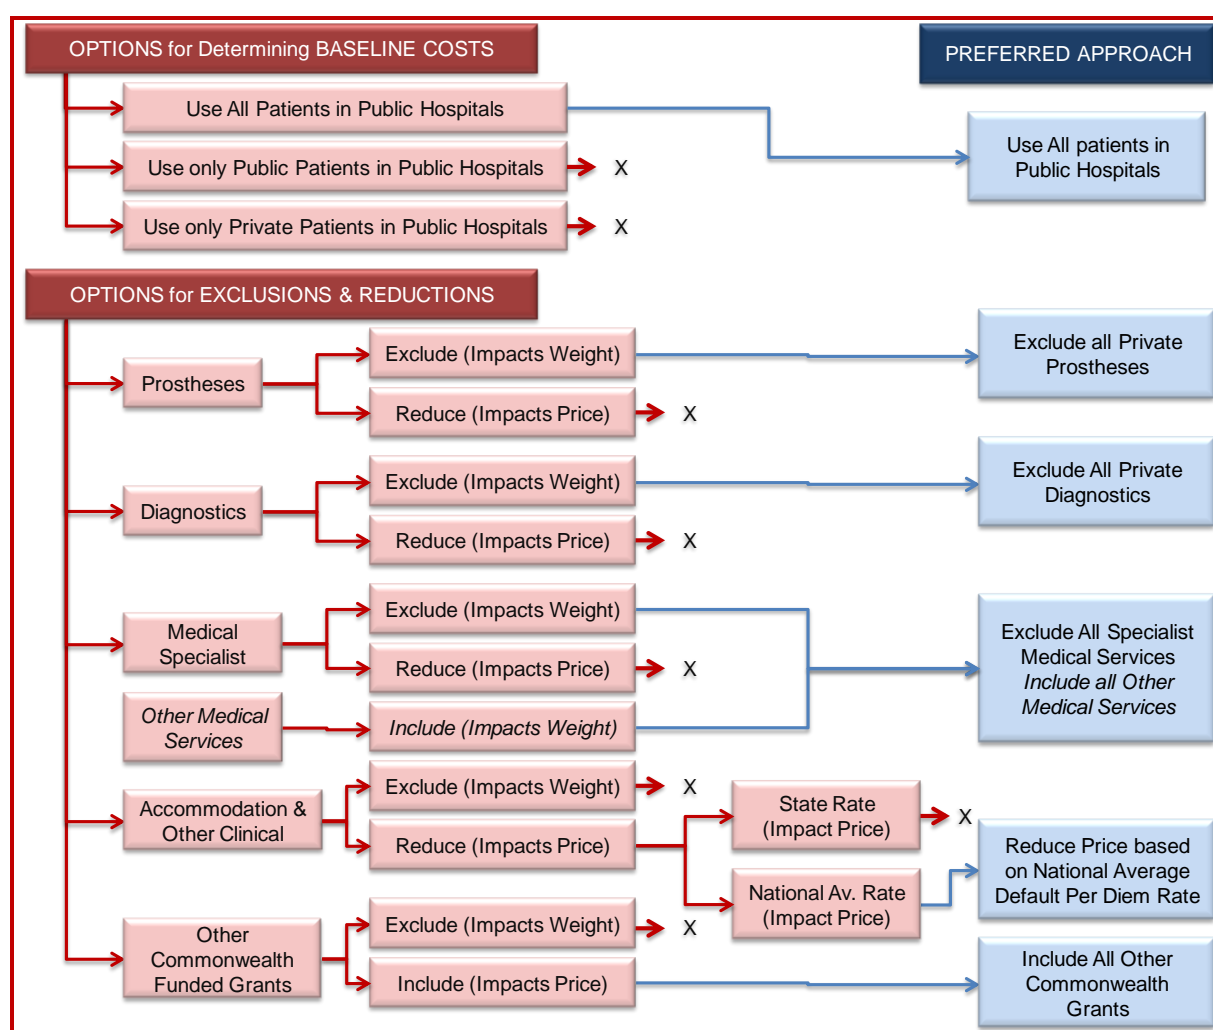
OPTIONS for Determining BASELINE COSTS

PREFERRED APPROACH

Use All Patients in Public Hospitals

Use only Public Patients in Public Hospitals X

Use only Private Patients in Public Hospitals X

Use All patients in Public Hospitals

OPTIONS for EXCLUSIONS & REDUCTIONS

Prostheses

Exclude (Impacts Weight)

Reduce (Impacts Price) X

Exclude all Private Prostheses

Diagnostics

Exclude (Impacts Weight)

Reduce (Impacts Price) X

Exclude All Private Diagnostics

Medical Specialist

Exclude (Impacts Weight)

Reduce (Impacts Price) X

Other Medical Services

Include (Impacts Weight)

Exclude All Specialist Medical Services *Include all Other Medical Services*

Accommodation & Other Clinical

Exclude (Impacts Weight) X

Reduce (Impacts Price)

State Rate (Impact Price) X

National Av. Rate (Impact Price)

Reduce Price based on National Average Default Per Diem Rate

Other Commonwealth Funded Grants

Exclude (Impacts Weight) X

Include (Impacts Price)

Include All Other Commonwealth Grants